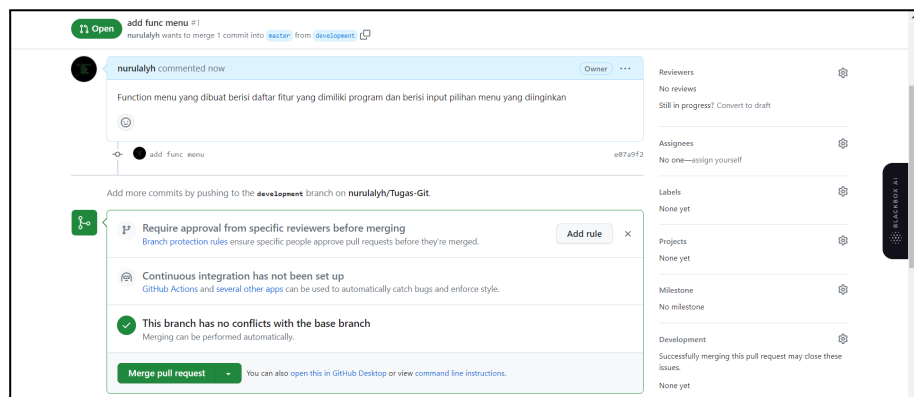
Open add func menu #1
nurulalyh wants to merge 1 commit into master from development

nurulalyh commented now
Owner ···

Function menu yang dibuat berisi daftar fitur yang dimiliki program dan berisi input pilihan menu yang diinginkan

add func menu e07a9f2

Add more commits by pushing to the development branch on nurulalyh/Tugas-Git.

Require approval from specific reviewers before merging
Branch protection rules ensure specific people approve pull requests before they're merged.
Add rule

Continuous integration has not been set up
GitHub Actions and several other apps can be used to automatically catch bugs and enforce style.

This branch has no conflicts with the base branch
Merging can be performed automatically.

Merge pull request
You can also open this in GitHub Desktop or view command line instructions.

Reviewers
No reviews
Still in progress? Convert to draft

Assignees
No one—assign yourself

Labels
None yet

Projects
None yet

Milestone
No milestone

Development
Successfully merging this pull request may close these issues.
None yet

BLACKBOX AI